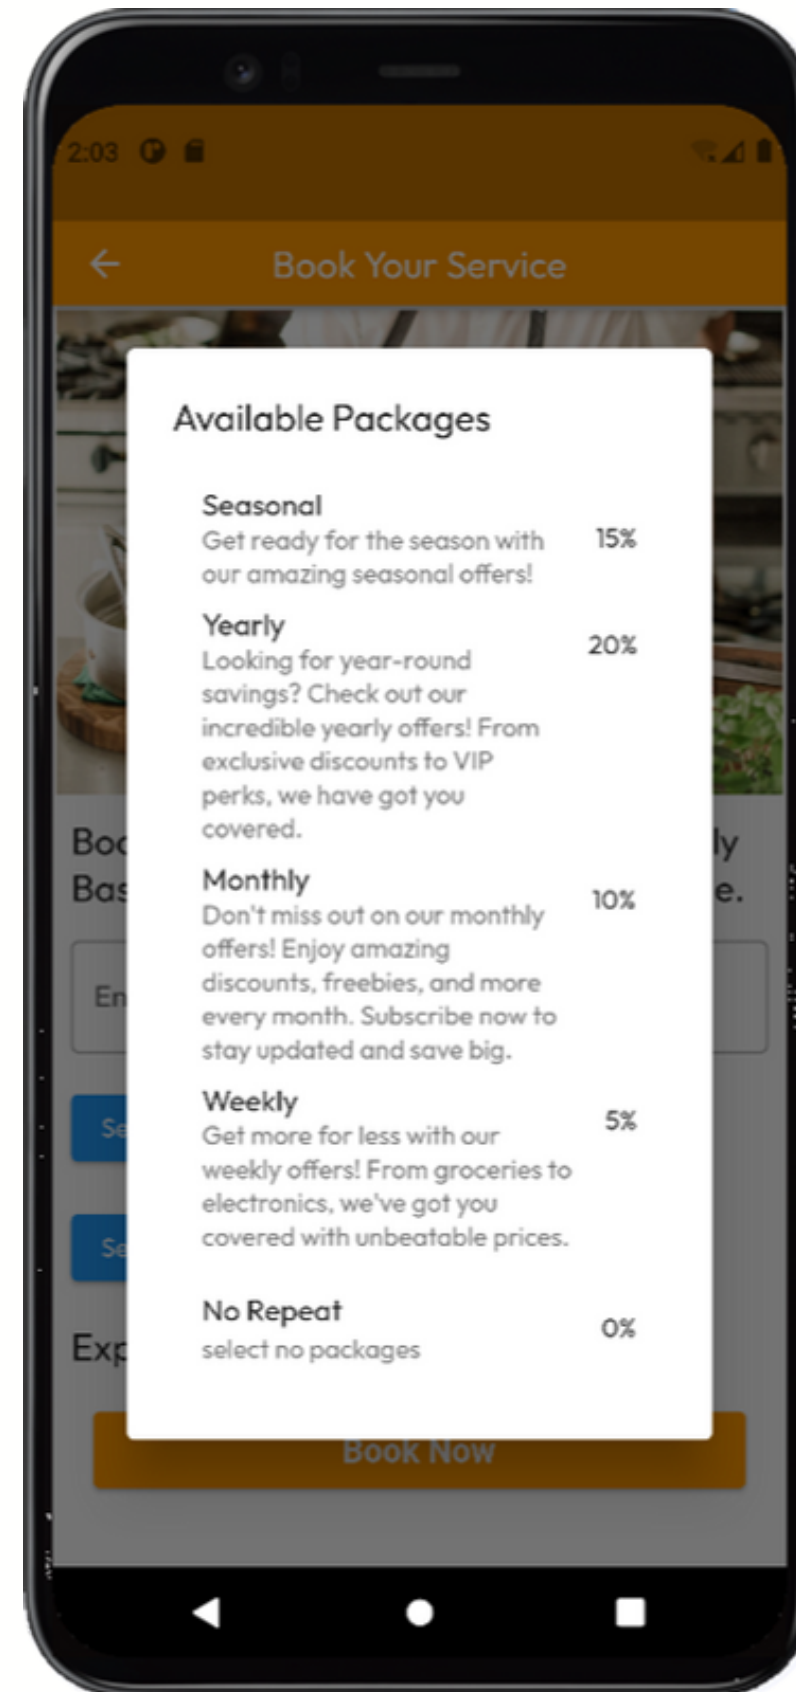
2:03

Book Your Service

Available Packages

Seasonal
Get ready for the season with our amazing seasonal offers!
15%

Yearly
Looking for year-round savings? Check out our incredible yearly offers! From exclusive discounts to VIP perks, we have got you covered.
20%

Monthly
Don't miss out on our monthly offers! Enjoy amazing discounts, freebies, and more every month. Subscribe now to stay updated and save big.
10%

Weekly
Get more for less with our weekly offers! From groceries to electronics, we've got you covered with unbeatable prices.
5%

No Repeat
select no packages
0%

Boo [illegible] ly
Bas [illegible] e.

En

Se

Se

Exp

Book Now